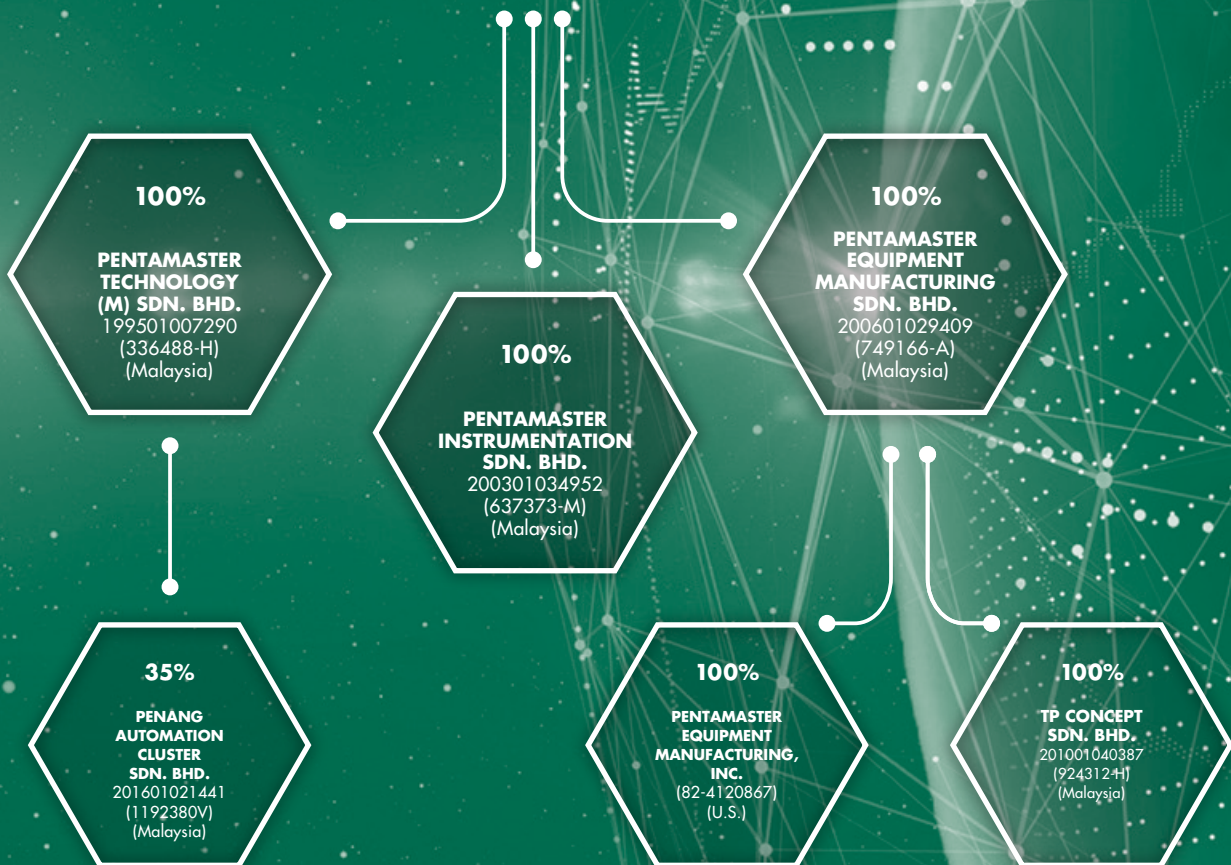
100%

PENTAMASTER TECHNOLOGY (M) SDN. BHD.
199501007290
(336488-H)
(Malaysia)

100%

PENTAMASTER INSTRUMENTATION SDN. BHD.
200301034952
(637373-M)
(Malaysia)

100%

PENTAMASTER EQUIPMENT MANUFACTURING SDN. BHD.
200601029409
(749166-A)
(Malaysia)

35%

PENANG AUTOMATION CLUSTER SDN. BHD.
201601021441
(1192380V)
(Malaysia)

100%

PENTAMASTER EQUIPMENT MANUFACTURING, INC.
(82-4120867)
(U.S.)

100%

TP CONCEPT SDN. BHD.
201001040387
(924312-H)
(Malaysia)